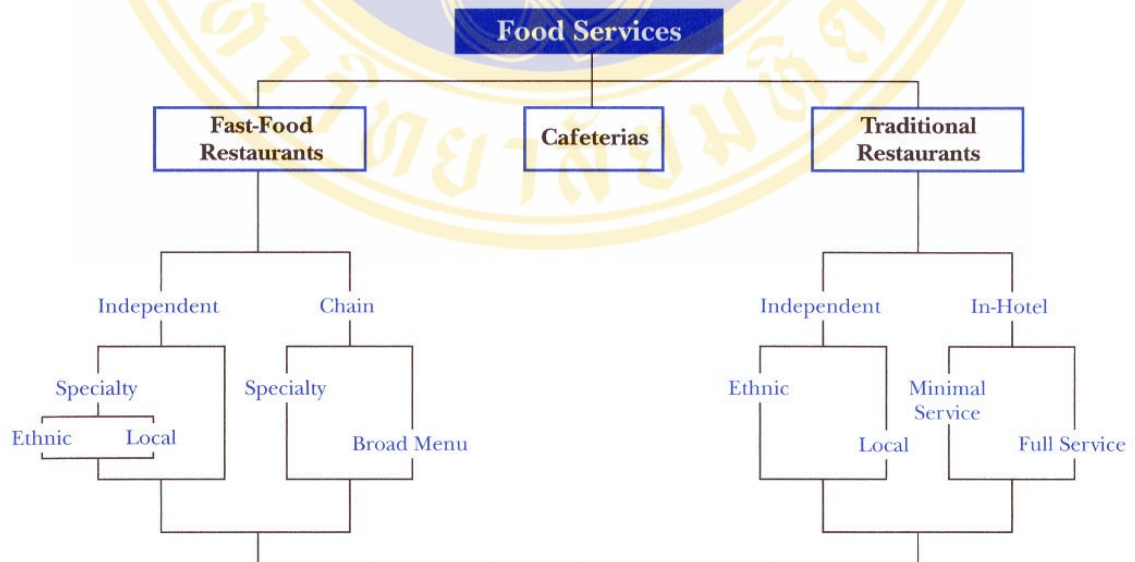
Food Services

Fast-Food Restaurants

Cafeterias

Traditional Restaurants

Independent

Chain

Specialty

Ethnic

Local

Specialty

Broad Menu

Independent

In-Hotel

Ethnic

Local

Minimal Service

Full Service